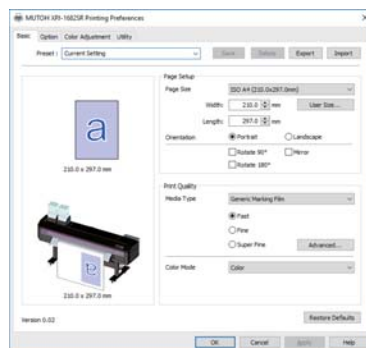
MUTOH XPJ-1682SR Printing Preferences

Basic | Option | Color Adjustment | Utility

Preset : Current Setting | Save | Delete | Export | Import

a

210.0 x 297.0 mm

Page Setup
Page Size: ISO A4 (210.0x297.0mm)
Width: 210.0 mm | User Size...
Length: 297.0 mm
Orientation: Portrait | Landscape
Rotate 90° | Mirror
Rotate 180°

Print Quality
Media Type: Generic Marking Film
Fast
Fine
Super Fine
Advanced...

Color Mode: Color

210.0 x 297.0 mm

Version 0.02

Restore Defaults

OK | Cancel | Apply | Help